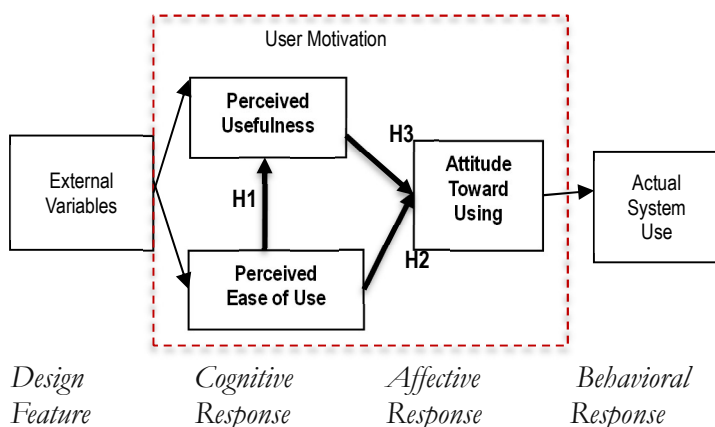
User Motivation

External Variables

Perceived Usefulness

H1

Perceived Ease of Use

H3

Attitude Toward Using

H2

Actual System Use

Design Feature

Cognitive Response

Affective Response

Behavioral Response